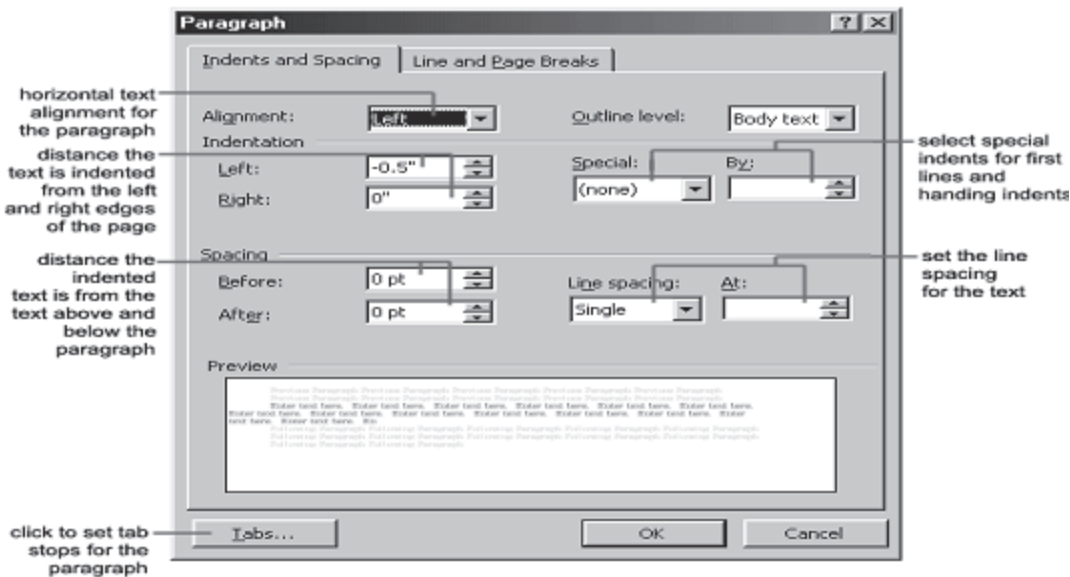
Paragraph

? X

Indents and Spacing

Line and Page Breaks

horizontal text alignment for the paragraph

Alignment: Left

Outline level: Body text

Indentation

distance the text is indented from the left and right edges of the page

Left: -0.5"

Right: 0"

Special: (none)

By:

select special indents for first lines and handing indents

Spacing

distance the indented text is from the text above and below the paragraph

Before: 0 pt

After: 0 pt

Line spacing: Single

At:

set the line spacing for the text

Preview

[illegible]

click to set tab stops for the paragraph

Tabs...

OK

Cancel